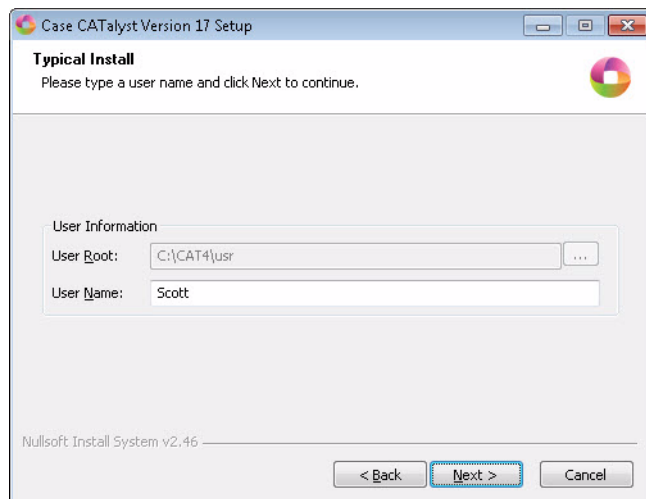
Case CATalyst Version 17 Setup

Typical Install
Please type a user name and click Next to continue.

User Information
User Root: C:\CAT4\usr ...
User Name: Scott

Nullsoft Install System v2.46

< Back
Next >
Cancel